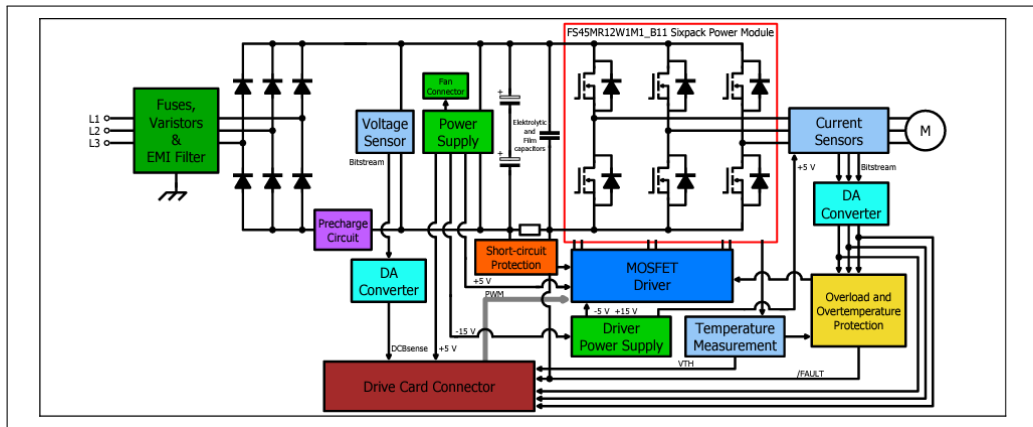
FS45MR12W1M1_B11 Sixpack Power Module

L1
L2
L3

Fuses, Varistors & EMI Filter

Voltage Sensor

Bitstream

Fan Connector

Power Supply

Elektrolytic and Film capacitors

Current Sensors

M

+5 V

Bitstream

DA Converter

Precharge Circuit

DA Converter

Short-circuit Protection

+5 V

MOSFET Driver

PWM

-5 V +15 V

-15 V

Driver Power Supply

Temperature Measurement

Overload and Overtemperature Protection

DCBsense

+5 V

VTH

/FAULT

Drive Card Connector